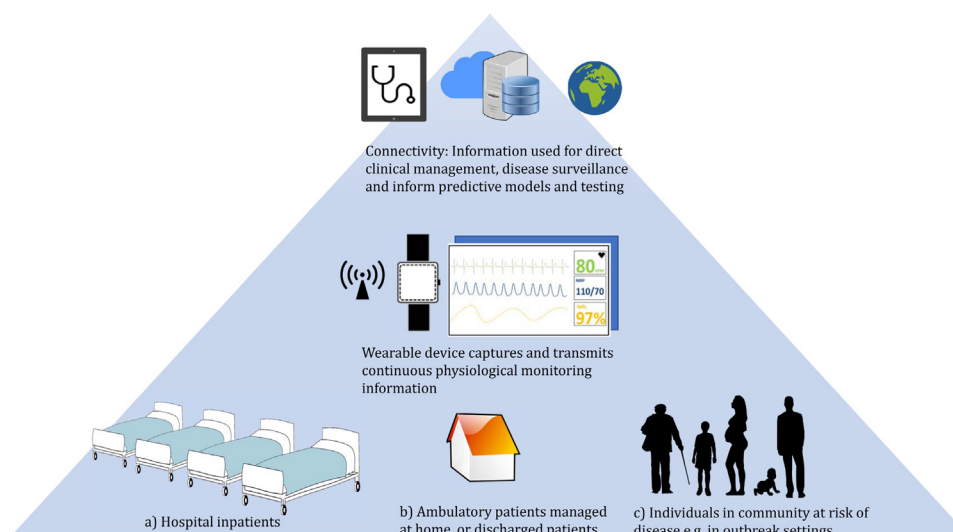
Connectivity: Information used for direct clinical management, disease surveillance and inform predictive models and testing

80
NIBP
110/70
SpO₂
97%

Wearable device captures and transmits continuous physiological monitoring information

a) Hospital inpatients

b) Ambulatory patients managed at home, or discharged patients

c) Individuals in community at risk of disease e.g. in outbreak settings